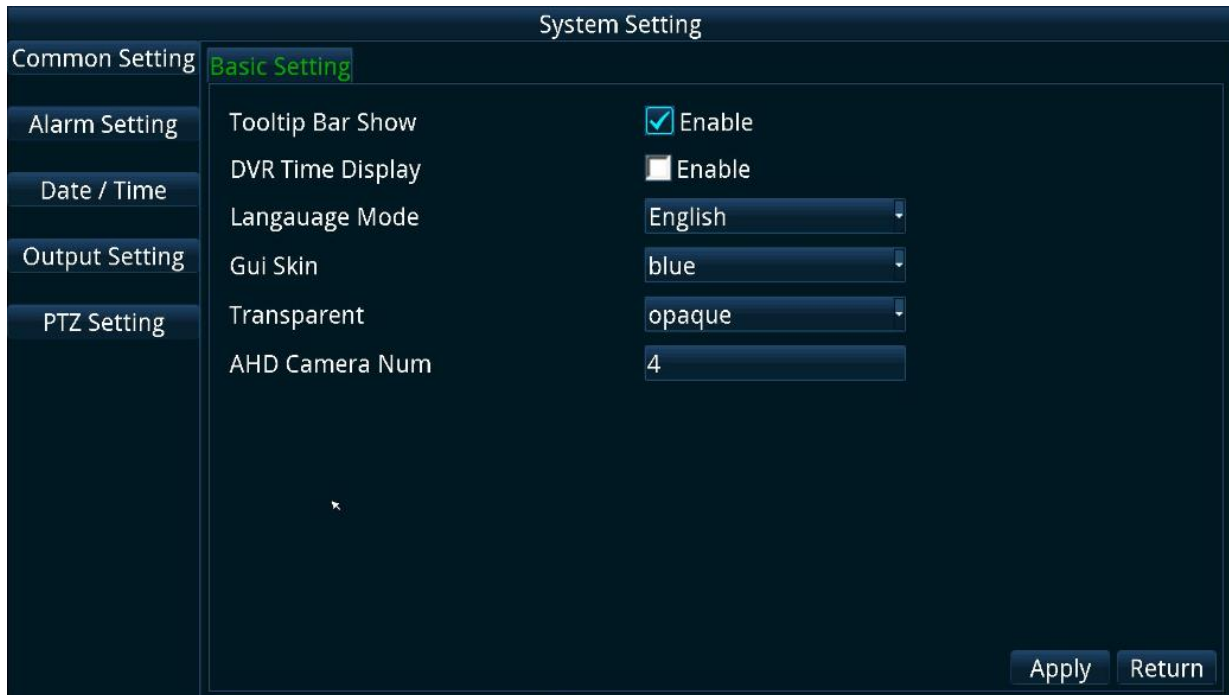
System Setting

Common Setting

Alarm Setting

Date / Time

Output Setting

PTZ Setting

Basic Setting

Tooltip Bar Show ☑ Enable

DVR Time Display ☐ Enable

Langauage Mode English

Gui Skin blue

Transparent opaque

AHD Camera Num 4

Apply Return